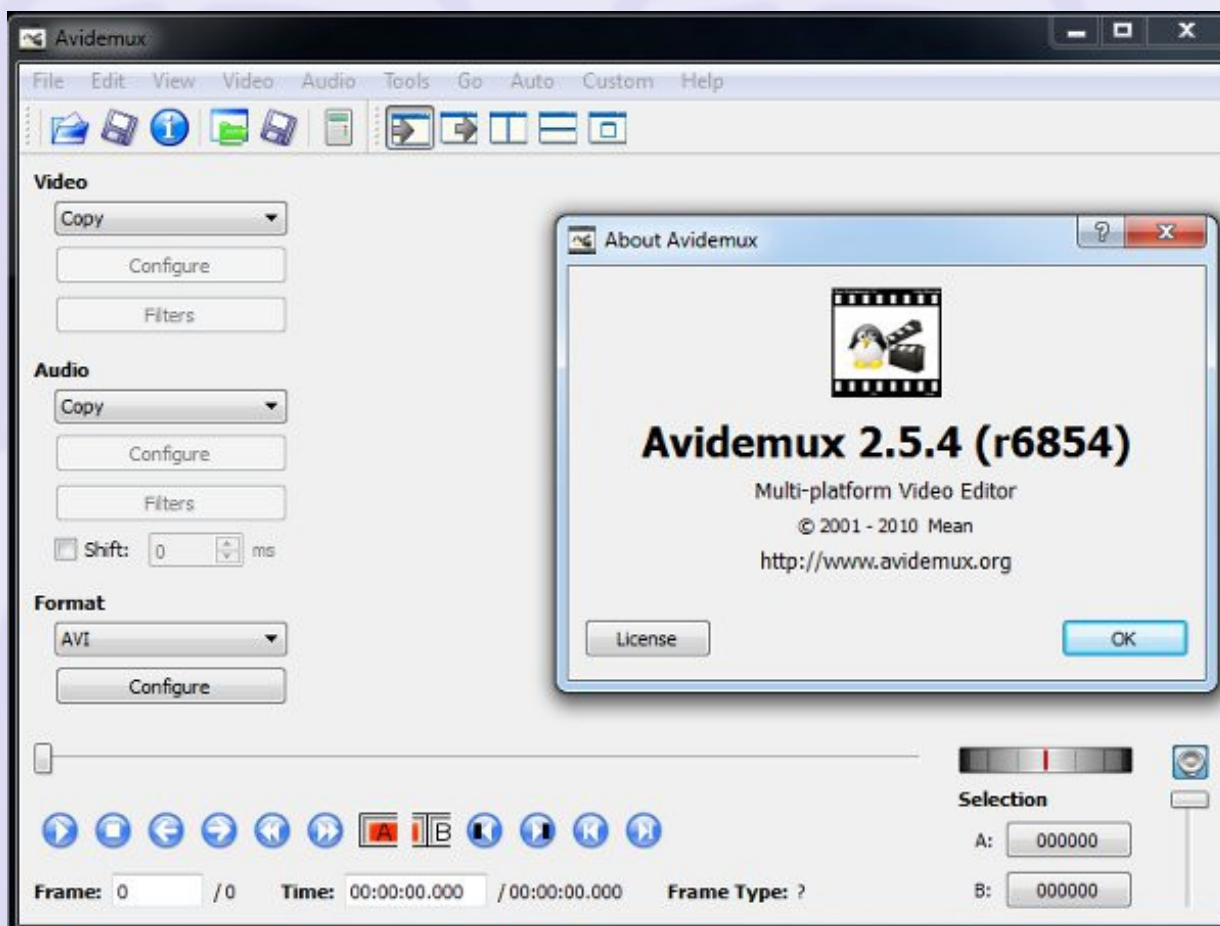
Avidemux

File Edit View Video Audio Tools Go Auto Custom Help

Video
Copy
Configure
Filters

Audio
Copy
Configure
Filters
Shift: 0 ms

Format
AVI
Configure

About Avidemux

Avidemux 2.5.4 (r6854)
Multi-platform Video Editor
© 2001 - 2010 Mean
http://www.avidemux.org

License
OK

A
B

Selection
A: 000000
B: 000000

Frame: 0 /0 Time: 00:00:00.000 /00:00:00.000 Frame Type: ?